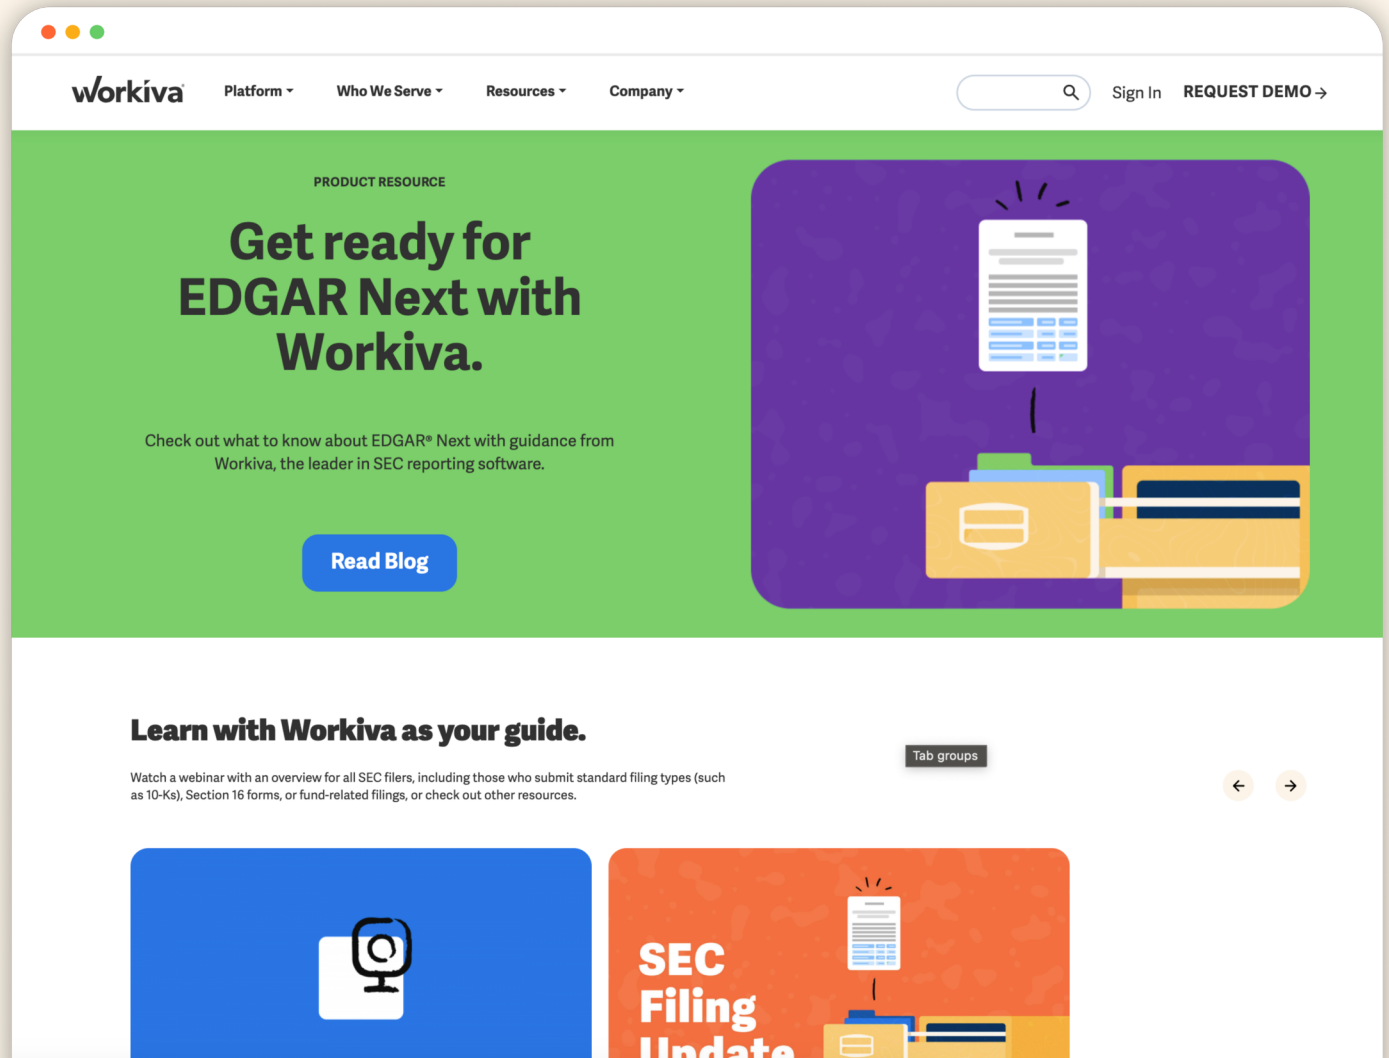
workiva

Platform

Who We Serve

Resources

Company

Sign In

REQUEST DEMO →

PRODUCT RESOURCE

Get ready for EDGAR Next with Workiva.

Check out what to know about EDGAR® Next with guidance from Workiva, the leader in SEC reporting software.

Read Blog

Learn with Workiva as your guide.

Tab groups

Watch a webinar with an overview for all SEC filers, including those who submit standard filing types (such as 10-Ks), Section 16 forms, or fund-related filings, or check out other resources.

SEC Filing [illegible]